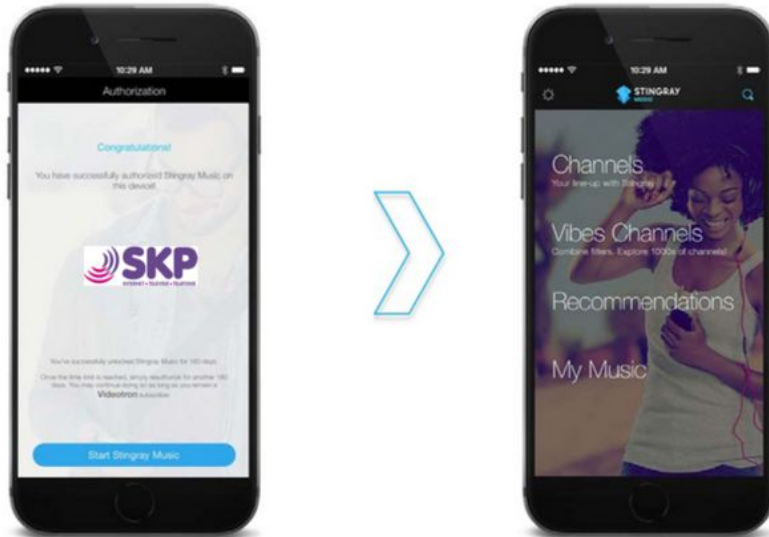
10:29 AM

Authorization

Congratulations!

You have successfully authorized Stingray Music on this device!

SKP

INTERNET • TELEVISION • TELEPHONE

You've successfully unlocked Stingray Music for 180 days.

Once the time limit is reached, simply reauthorize for another 180 days. You may continue doing so as long as you remain a Videotron subscriber.

Start Stingray Music

10:29 AM

STINGRAY MUSIC

Channels

Your line-up with Stingray

Vibes Channels

Combine filters. Explore 1000s of channels!

Recommendations

My Music